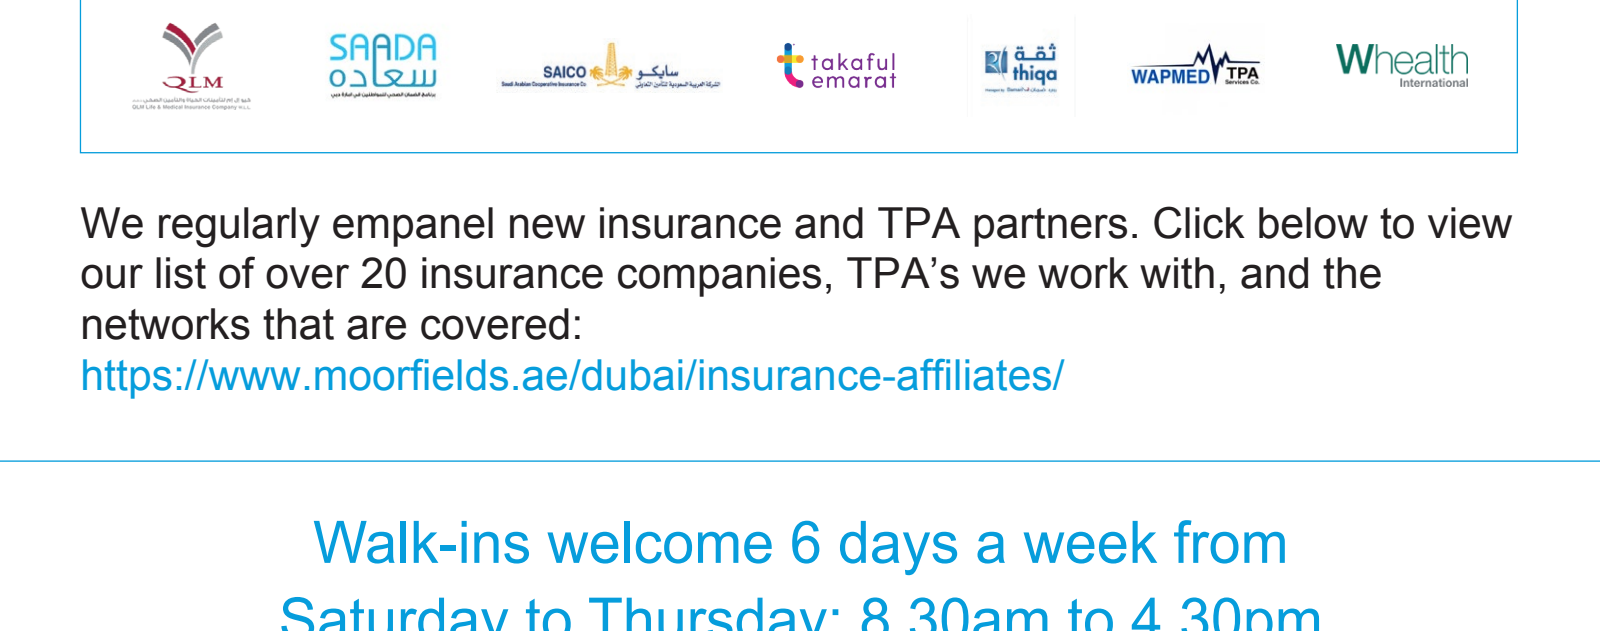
QLM

SAADA
سعادة

SAICO سايكو

takaful emarat

ثقة thiqa

WAPMED TPA

Whealth International

We regularly empanel new insurance and TPA partners. Click below to view our list of over 20 insurance companies, TPA's we work with, and the networks that are covered:
https://www.moorfields.ae/dubai/insurance-affiliates/

Walk-ins welcome 6 days a week from
Saturday to Thursday: 8.30am to 4.30pm